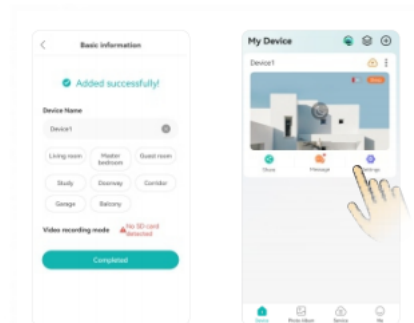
Basic information

Added successfully!

Device Name

Device1

Living room

Master bedroom

Guest room

Study

Doorway

Corridor

Garage

Balcony

Video recording mode

No SD card detected

Completed

My Device

Device1

Share

Message

Settings

Device

Photo Album

Service

Me